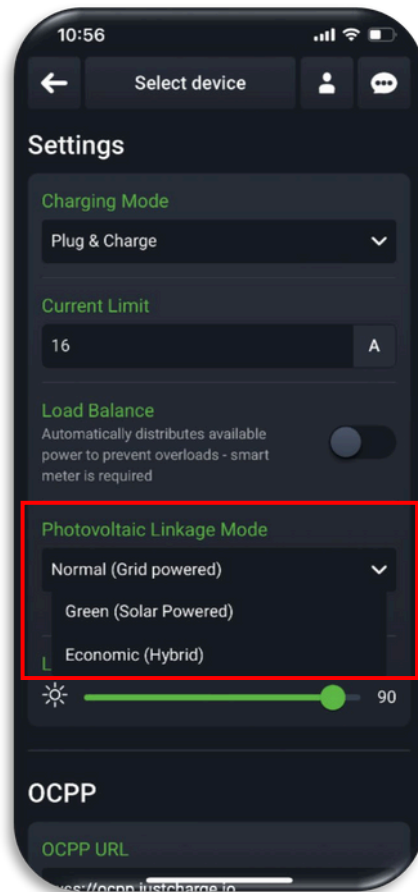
10:56

Select device

Settings

Charging Mode

Plug & Charge

Current Limit

16

A

Load Balance

Automatically distributes available power to prevent overloads - smart meter is required

Photovoltaic Linkage Mode

Normal (Grid powered)

Green (Solar Powered)

Economic (Hybrid)

L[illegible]

90

OCPP

OCPP URL

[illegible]ss://ocpp.justcharge.io